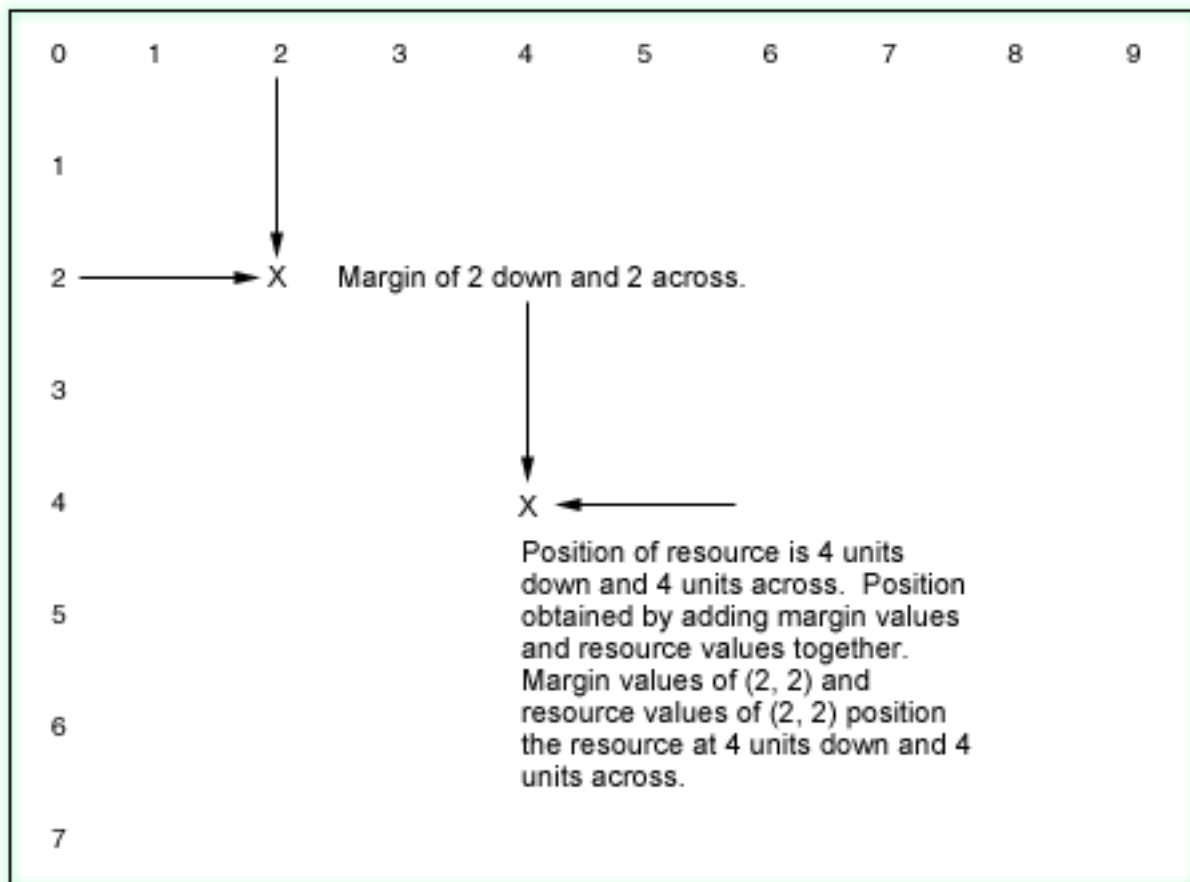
0 1 2 3 4 5 6 7 8 9

1

2 X Margin of 2 down and 2 across.

3

4 X

Position of resource is 4 units down and 4 units across. Position obtained by adding margin values and resource values together. Margin values of (2, 2) and resource values of (2, 2) position the resource at 4 units down and 4 units across.

5

6

7